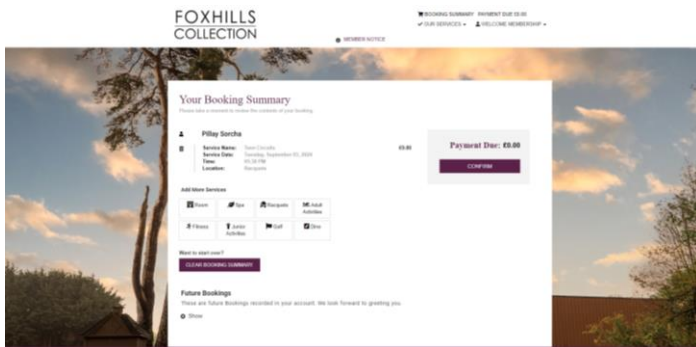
FOXHILLS
COLLECTION

BOOKING SUMMARY PAYMENT DUE £0.00
OUR SERVICES ▾ WELCOME MEMBERSHIP ▾

MEMBER NOTICE

Your Booking Summary
Please take a moment to review the contents of your booking

Pillay Sorcha

Service Name: Swim Circuits
Service Date: Tuesday, September 03, 2019
Time: 01:30 PM
Location: Racquets

£0.00

Payment Due: £0.00

CONFIRM

Add More Services

| Room | Spa | Racquets | Adult Activities |
|---|---|---|---|
| Fitness | Junior Activities | Golf | Dine |

Want to start over?

CLEAR BOOKING SUMMARY

Future Bookings
These are future Bookings recorded in your account. We look forward to greeting you.

Show